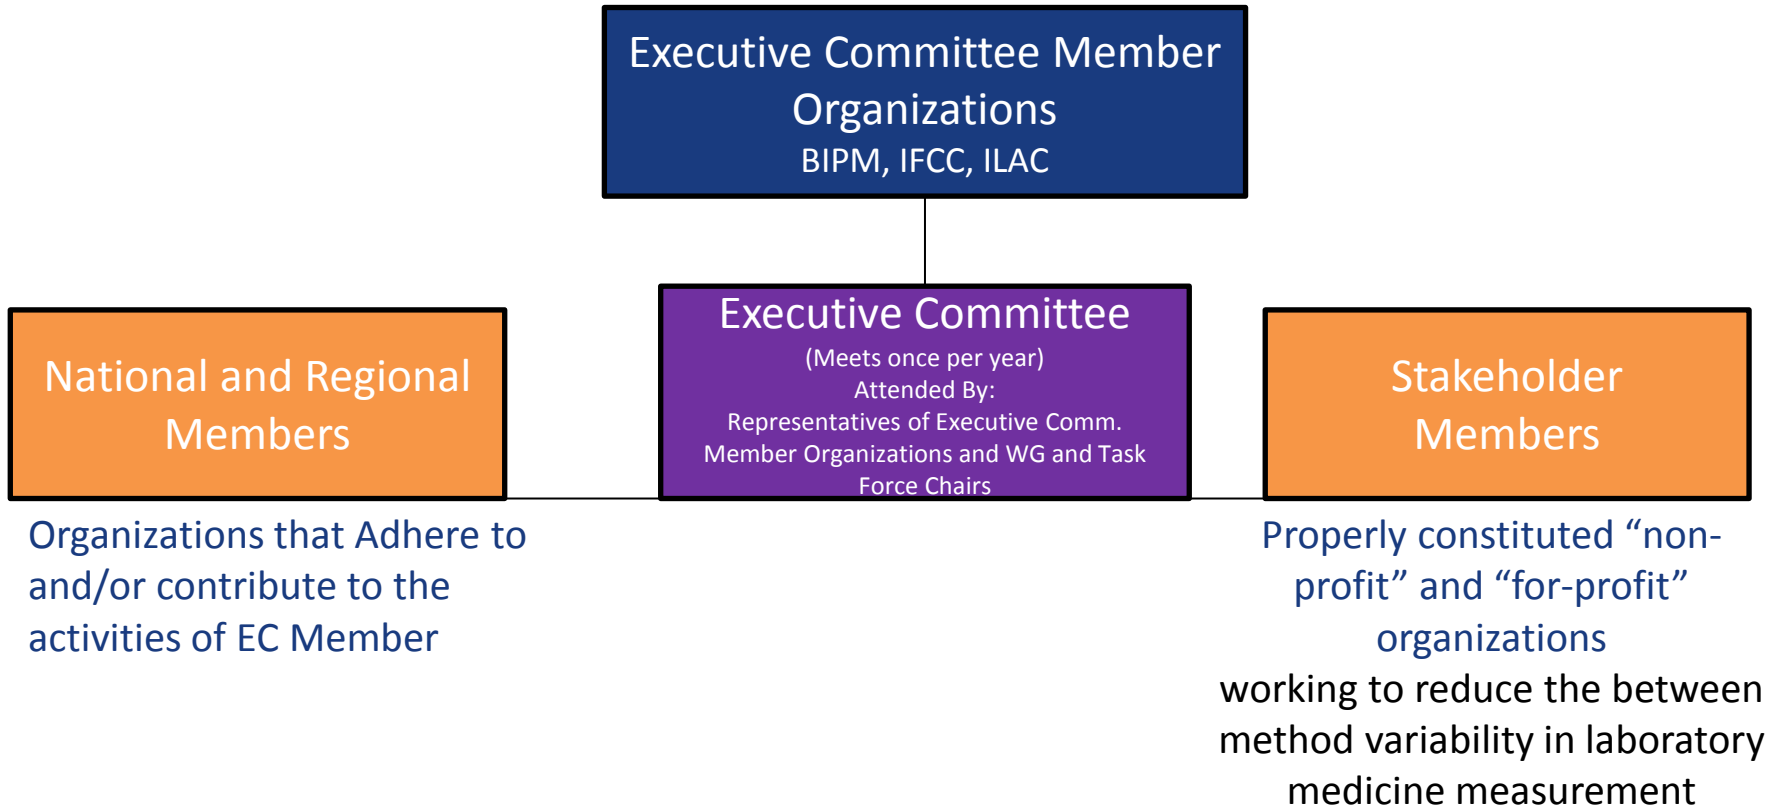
Executive Committee Member Organizations
BIPM, IFCC, ILAC

Executive Committee
(Meets once per year)
Attended By:
Representatives of Executive Comm. Member Organizations and WG and Task Force Chairs

National and Regional Members

Organizations that Adhere to and/or contribute to the activities of EC Member

Stakeholder Members

Properly constituted “non-profit” and “for-profit” organizations
working to reduce the between method variability in laboratory medicine measurement